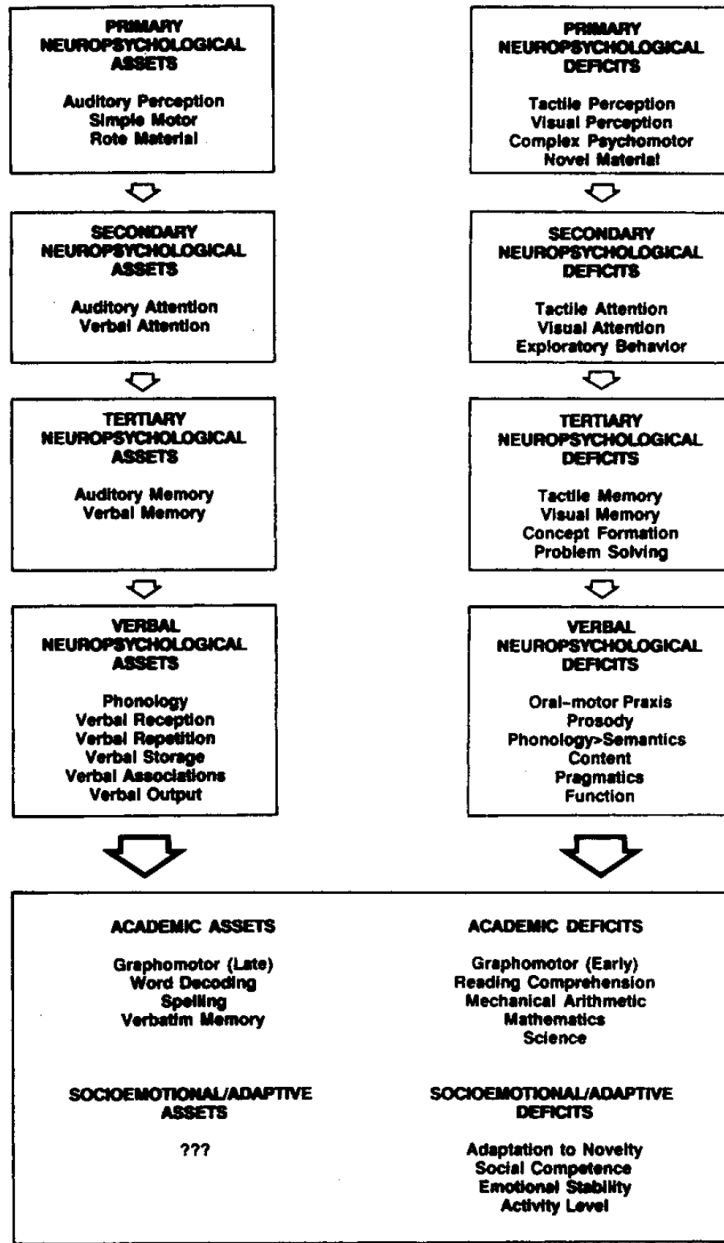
PRIMARY NEUROPSYCHOLOGICAL ASSETS

Auditory Perception
Simple Motor
Rote Material

SECONDARY NEUROPSYCHOLOGICAL ASSETS

Auditory Attention
Verbal Attention

TERTIARY NEUROPSYCHOLOGICAL ASSETS

Auditory Memory
Verbal Memory

VERBAL NEUROPSYCHOLOGICAL ASSETS

Phonology
Verbal Reception
Verbal Repetition
Verbal Storage
Verbal Associations
Verbal Output

PRIMARY NEUROPSYCHOLOGICAL DEFICITS

Tactile Perception
Visual Perception
Complex Psychomotor
Novel Material

SECONDARY NEUROPSYCHOLOGICAL DEFICITS

Tactile Attention
Visual Attention
Exploratory Behavior

TERTIARY NEUROPSYCHOLOGICAL DEFICITS

Tactile Memory
Visual Memory
Concept Formation
Problem Solving

VERBAL NEUROPSYCHOLOGICAL DEFICITS

Oral-motor Praxis
Prosody
Phonology>Semantics
Content
Pragmatics
Function

ACADEMIC ASSETS

Graphomotor (Late)
Word Decoding
Spelling
Verbatim Memory

SOCIOEMOTIONAL/ADAPTIVE ASSETS

???

ACADEMIC DEFICITS

Graphomotor (Early)
Reading Comprehension
Mechanical Arithmetic
Mathematics
Science

SOCIOEMOTIONAL/ADAPTIVE DEFICITS

Adaptation to Novelty
Social Competence
Emotional Stability
Activity Level